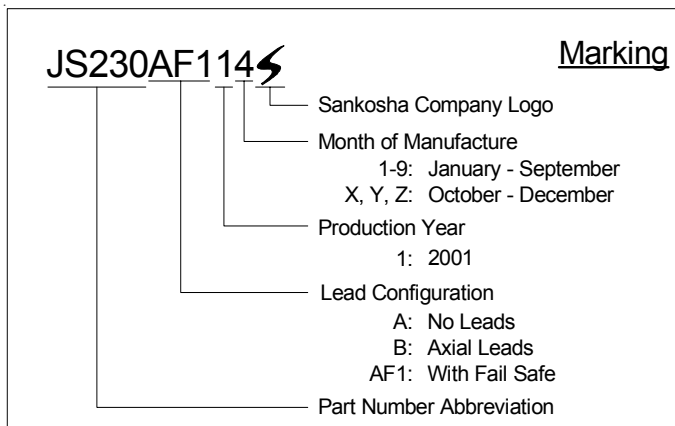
JS230AF114

Marking

Sankosha Company Logo

Month of Manufacture
1-9: January - September
X, Y, Z: October - December

Production Year
1: 2001

Lead Configuration
A: No Leads
B: Axial Leads
AF1: With Fail Safe

Part Number Abbreviation